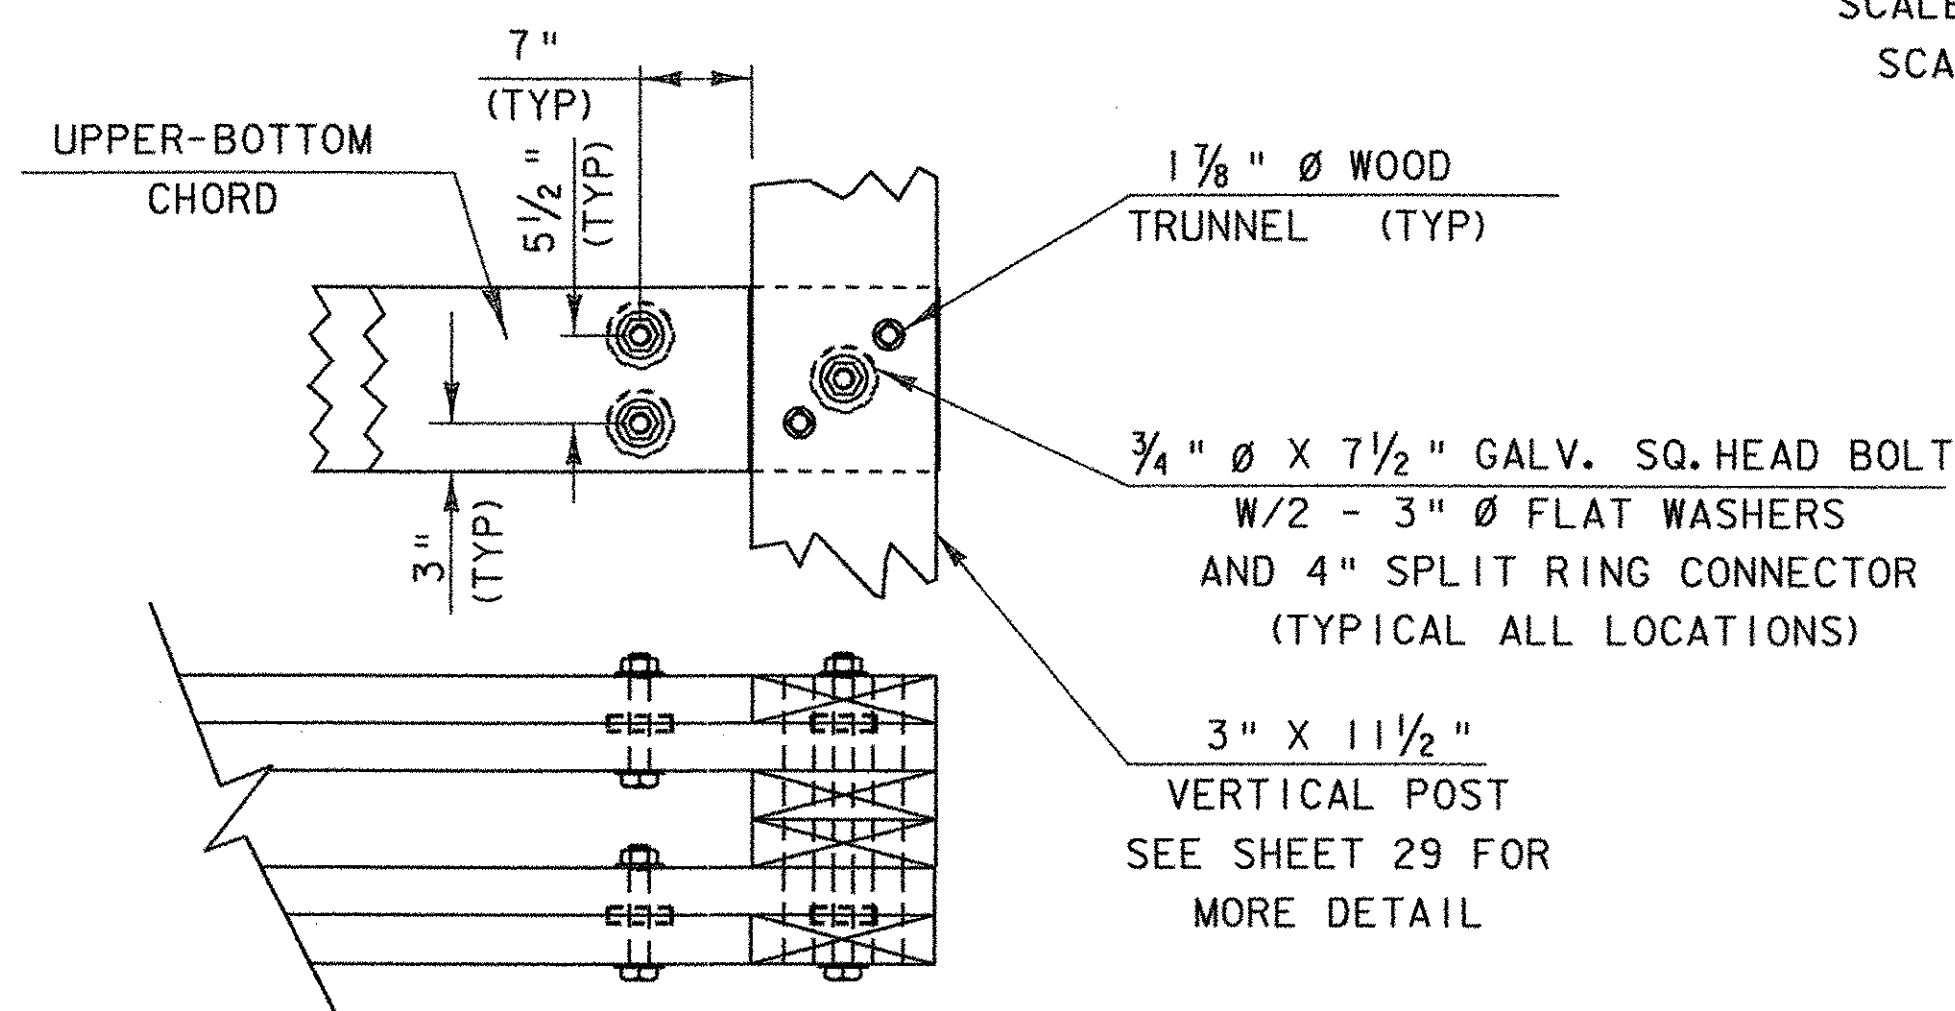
SCALE
SCA

7"
(TYP)

UPPER-BOTTOM
CHORD

$5\frac{1}{2}$"
(TYP)

$1\frac{7}{8}$" Ø WOOD
TRUNNEL (TYP)

$\frac{3}{4}$" Ø X $7\frac{1}{2}$" GALV. SQ.HEAD BOLT
W/2 - 3" Ø FLAT WASHERS
AND 4" SPLIT RING CONNECTOR
(TYPICAL ALL LOCATIONS)

3"
(TYP)

3" X $11\frac{1}{2}$"
VERTICAL POST
SEE SHEET 29 FOR
MORE DETAIL